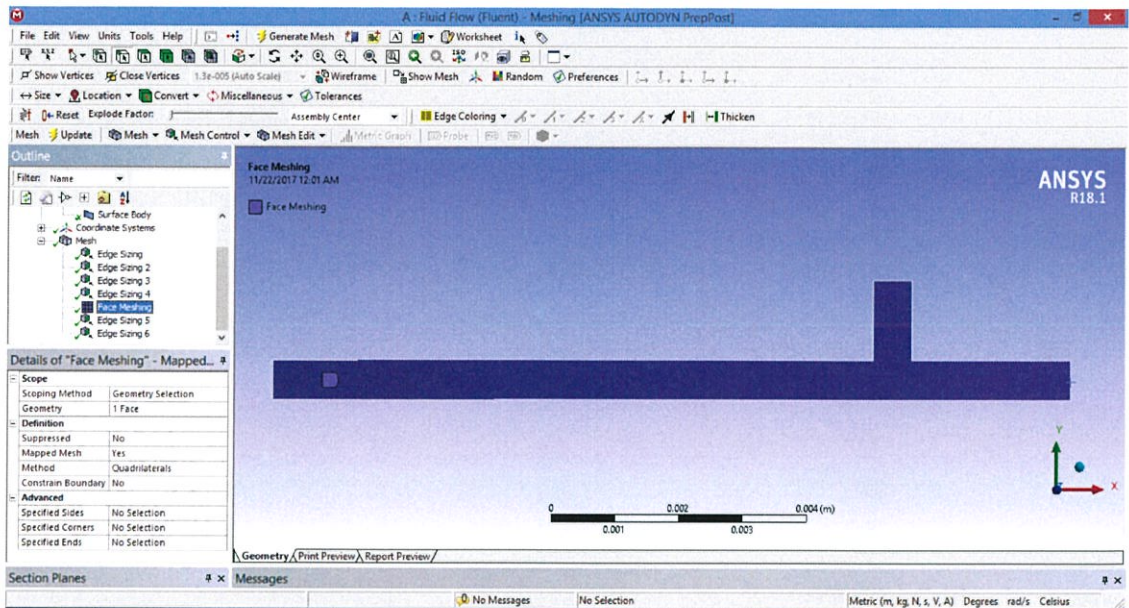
A : Fluid Flow (Fluent) - Meshing [ANSYS AUTODYN PrepPost]

File Edit View Units Tools Help | Generate Mesh | Worksheet

Show Vertices | Close Vertices 1.3e-005 (Auto Scale) | Wireframe | Show Mesh | Random | Preferences

Size | Location | Convert | Miscellaneous | Tolerances

Reset Explode Factor: Assembly Center | Edge Coloring | Thicken

Mesh | Update | Mesh | Mesh Control | Mesh Edit | Metric Graph | Probe

Outline

Filter: Name

Surface Body
Coordinate Systems
Mesh
Edge Sizing
Edge Sizing 2
Edge Sizing 3
Edge Sizing 4
Face Meshing
Edge Sizing 5
Edge Sizing 6

Details of "Face Meshing" - Mapped...

| Scope | |
|---|---|
| Scoping Method | Geometry Selection |
| Geometry | 1 Face |
| Definition | |
| Suppressed | No |
| Mapped Mesh | Yes |
| Method | Quadrilaterals |
| Constrain Boundary | No |
| Advanced | |
| Specified Sides | No Selection |
| Specified Corners | No Selection |
| Specified Ends | No Selection |

Face Meshing
11/22/2017 12:01 AM

Face Meshing

ANSYS
R18.1

Y
X

0 0.002 0.004 (m)
0.001 0.003

Geometry Print Preview Report Preview

Section Planes | Messages

No Messages | No Selection | Metric (m, kg, N, s, V, A) Degrees rad/s Celsius